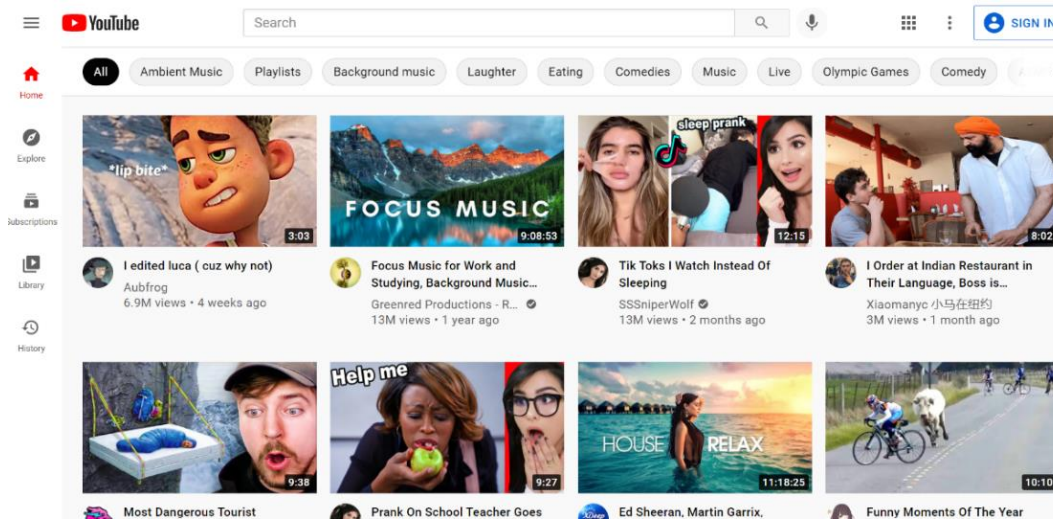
YouTube

Search

SIGN IN

Home

Explore

Subscriptions

Library

History

All

Ambient Music

Playlists

Background music

Laughter

Eating

Comedies

Music

Live

Olympic Games

Comedy

*lip bite*

3:03

I edited luca ( cuz why not)

Aubfrog

6.9M views • 4 weeks ago

FOCUS MUSIC

9:08:53

Focus Music for Work and Studying, Background Music...

Greenred Productions - R...

13M views • 1 year ago

sleep prank

12:15

Tik Toks I Watch Instead Of Sleeping

SSSniperWolf

13M views • 2 months ago

8:02

I Order at Indian Restaurant in Their Language, Boss is...

Xiaomanyc 小马在纽约

3M views • 1 month ago

9:38

Most Dangerous Tourist

Help me

9:27

Prank On School Teacher Goes

HOUSE RELAX

11:18:25

Ed Sheeran, Martin Garrix,

10:10

Funny Moments Of The Year